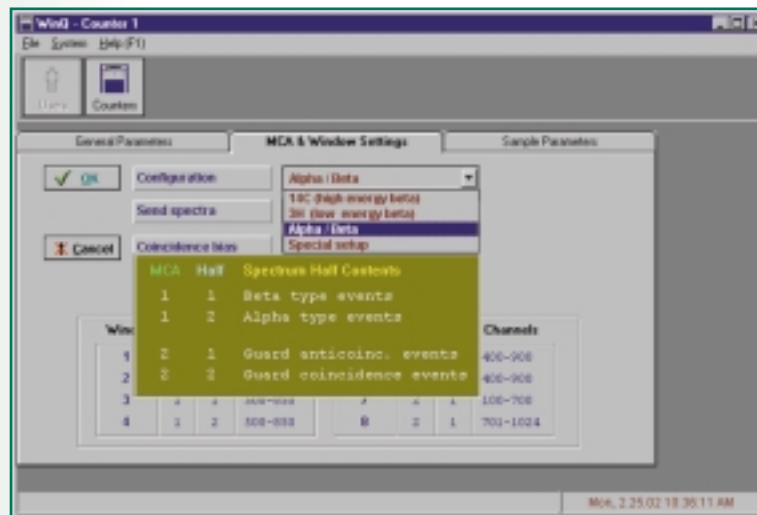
WinQ - Counter 1

File System Help (F1)

Users Counters

General Parameters | MCA & Window Settings | Sample Parameters

✓ OK

Configuration

Send spectra

✗ Cancel

Coincidence bias

Alpha / Beta

14C (high energy beta)
3H (low energy beta)
Alpha / Beta
Special setup

| MCA | Half | Spectrum Half Contents |
|---|---|---|
| 1 | 1 | Beta type events |
| 1 | 2 | Alpha type events |
| 2 | 1 | Guard anticoinc. events |
| 2 | 2 | Guard coincidence events |

| Win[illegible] | | | | | | | Channels |
|---|---|---|---|---|---|---|---|
| 1 | | | | | | | 400-900 |
| 2 | | | | | | | 400-900 |
| 3 | 1 | 2 | 300-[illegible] | 7 | 2 | 1 | 100-700 |
| 4 | 1 | 2 | 500-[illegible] | 8 | 2 | 1 | 701-1024 |

Mon, 2.25.02 18:36:11 AM